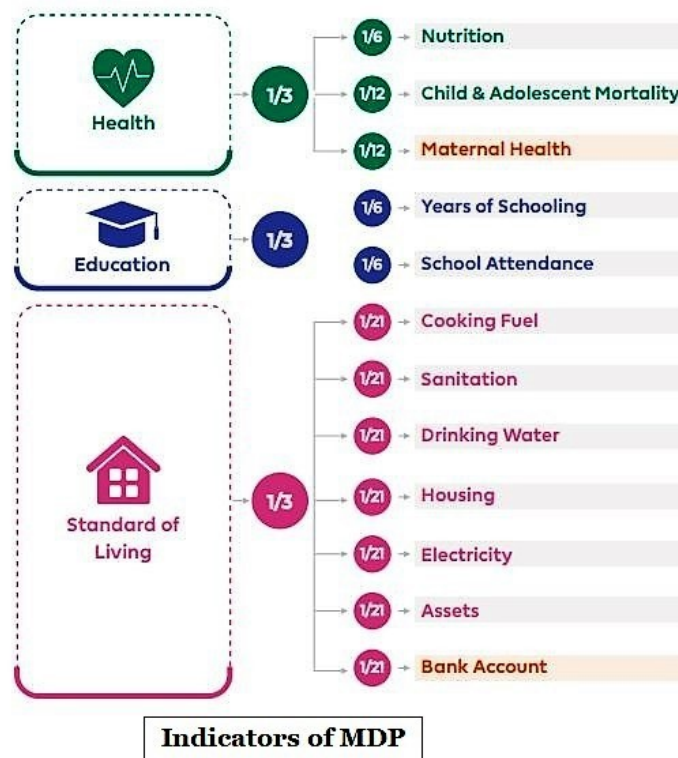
Health

1/3

1/6 Nutrition

1/12 Child & Adolescent Mortality

1/12 Maternal Health

Education

1/3

1/6 Years of Schooling

1/6 School Attendance

Standard of Living

1/3

1/21 Cooking Fuel

1/21 Sanitation

1/21 Drinking Water

1/21 Housing

1/21 Electricity

1/21 Assets

1/21 Bank Account

Indicators of MDP